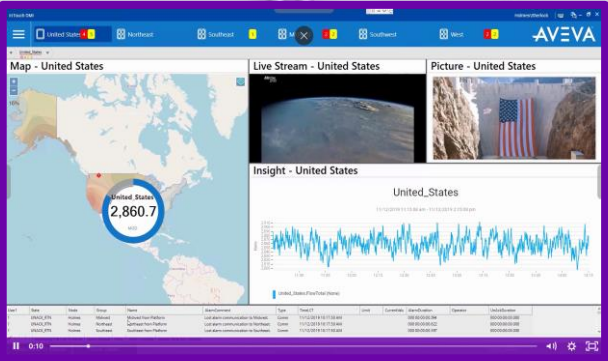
InTouch OMI

United States

Northeast

Southeast

Southwest

West

AVEVA

United_States

Map - United States

Live Stream - United States

Picture - United States

United_States

2,860.7

Insight - United States

United_States

United_States.FlowTotal (None)

0:10